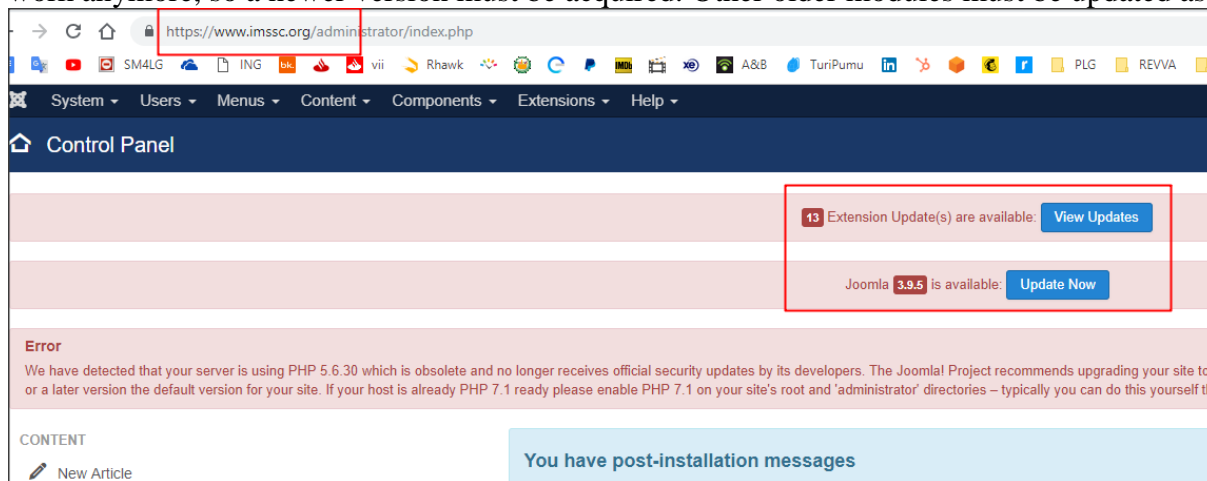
https://www.imssc.org/administrator/index.php

SM4LG ING bk. vii Rhawk A&B TuriPumu PLG REVVA

System ▾ Users ▾ Menus ▾ Content ▾ Components ▾ Extensions ▾ Help ▾

Control Panel

13 Extension Update(s) are available: View Updates

Joomla 3.9.5 is available: Update Now

Error

We have detected that your server is using PHP 5.6.30 which is obsolete and no longer receives official security updates by its developers. The Joomla! Project recommends upgrading your site to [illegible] or a later version the default version for your site. If your host is already PHP 7.1 ready please enable PHP 7.1 on your site's root and 'administrator' directories – typically you can do this yourself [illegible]

CONTENT

New Article

You have post-installation messages